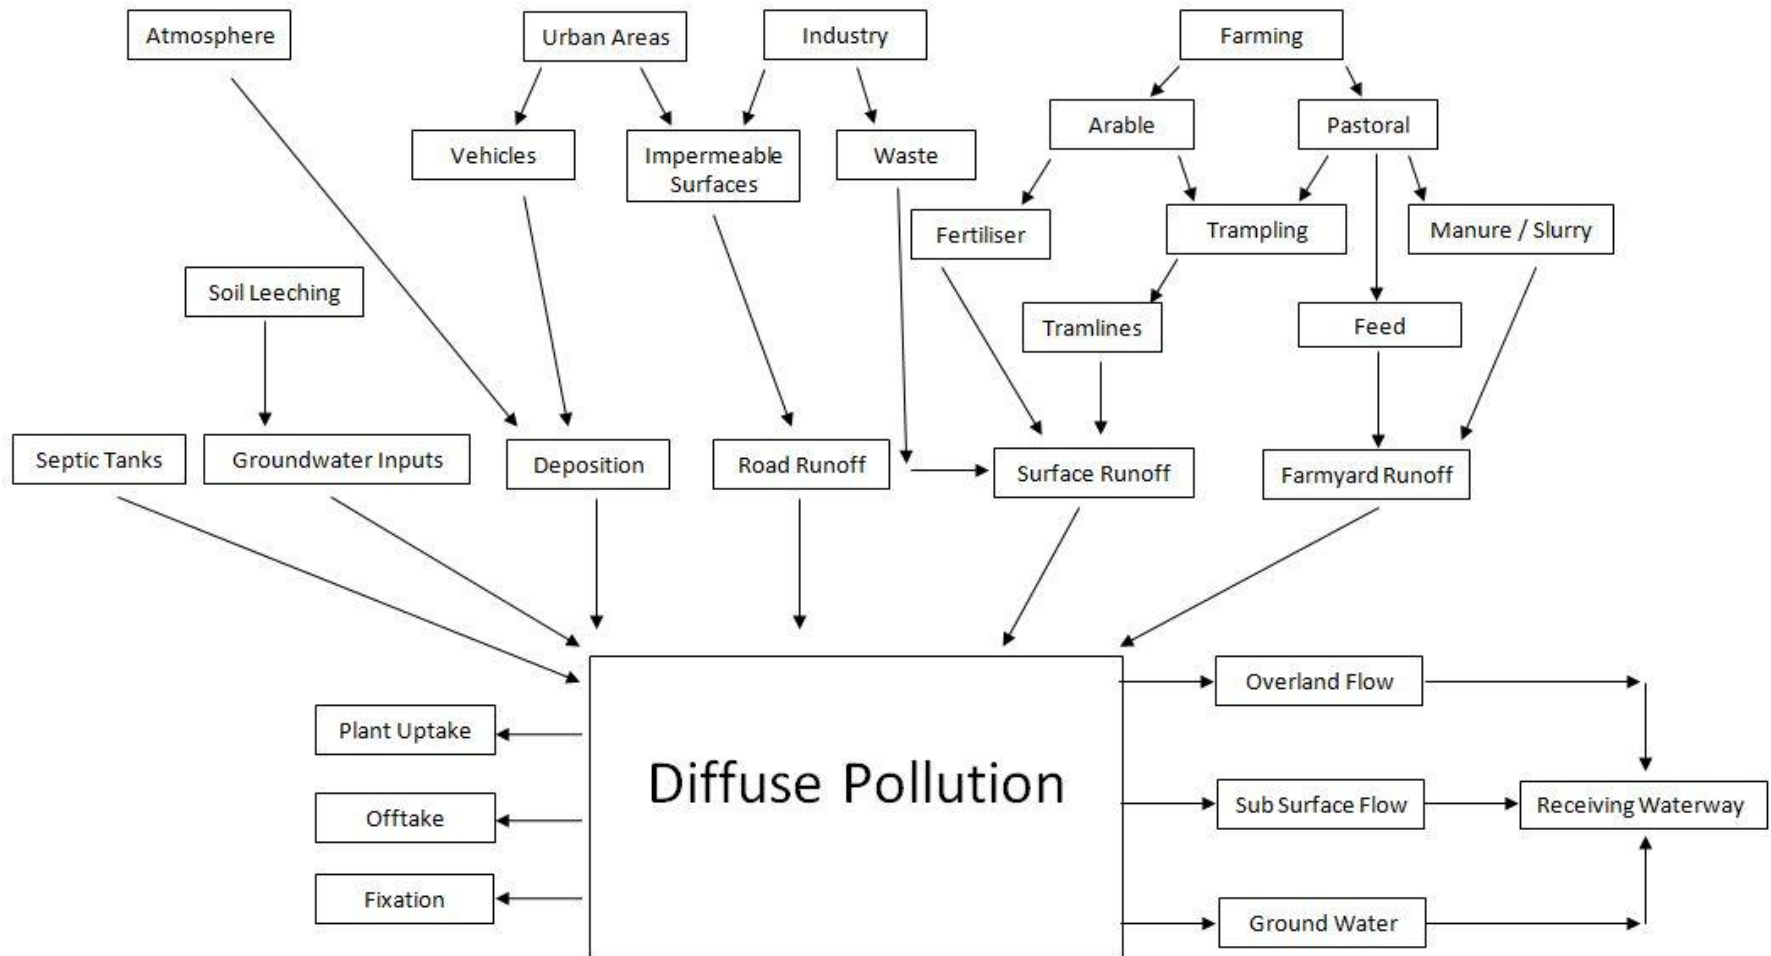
Atmosphere

Urban Areas

Industry

Farming

Vehicles

Impermeable Surfaces

Waste

Arable

Pastoral

Fertiliser

Trampling

Manure / Slurry

Soil Leeching

Tramlines

Feed

Septic Tanks

Groundwater Inputs

Deposition

Road Runoff

Surface Runoff

Farmyard Runoff

Diffuse Pollution

Plant Uptake

Offtake

Fixation

Overland Flow

Sub Surface Flow

Ground Water

Receiving Waterway